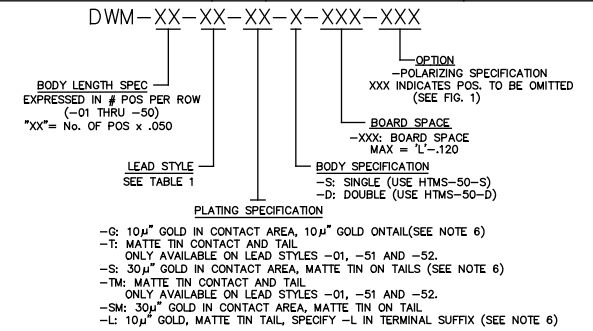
DWM–XX–XX–XX–X–XXX–XXX

OPTION
–POLARIZING SPECIFICATION
XXX INDICATES POS. TO BE OMITTED
(SEE FIG. 1)

BODY LENGTH SPEC
EXPRESSED IN # POS PER ROW
(–01 THRU –50)
"XX"= No. OF POS x .050

BOARD SPACE
–XXX: BOARD SPACE
MAX = 'L'–.120

LEAD STYLE
SEE TABLE 1

BODY SPECIFICATION
–S: SINGLE (USE HTMS–50–S)
–D: DOUBLE (USE HTMS–50–D)

PLATING SPECIFICATION

–G: 10µ" GOLD IN CONTACT AREA, 10µ" GOLD ONTAIL(SEE NOTE 6)
–T: MATTE TIN CONTACT AND TAIL
ONLY AVAILABLE ON LEAD STYLES –01, –51 AND –52.
–S: 30µ" GOLD IN CONTACT AREA, MATTE TIN ON TAILS (SEE NOTE 6)
–TM: MATTE TIN CONTACT AND TAIL
ONLY AVAILABLE ON LEAD STYLES –01, –51 AND –52.
–SM: 30µ" GOLD IN CONTACT AREA, MATTE TIN ON TAIL
–L: 10µ" GOLD, MATTE TIN TAIL, SPECIFY –L IN TERMINAL SUFFIX (SEE NOTE 6)